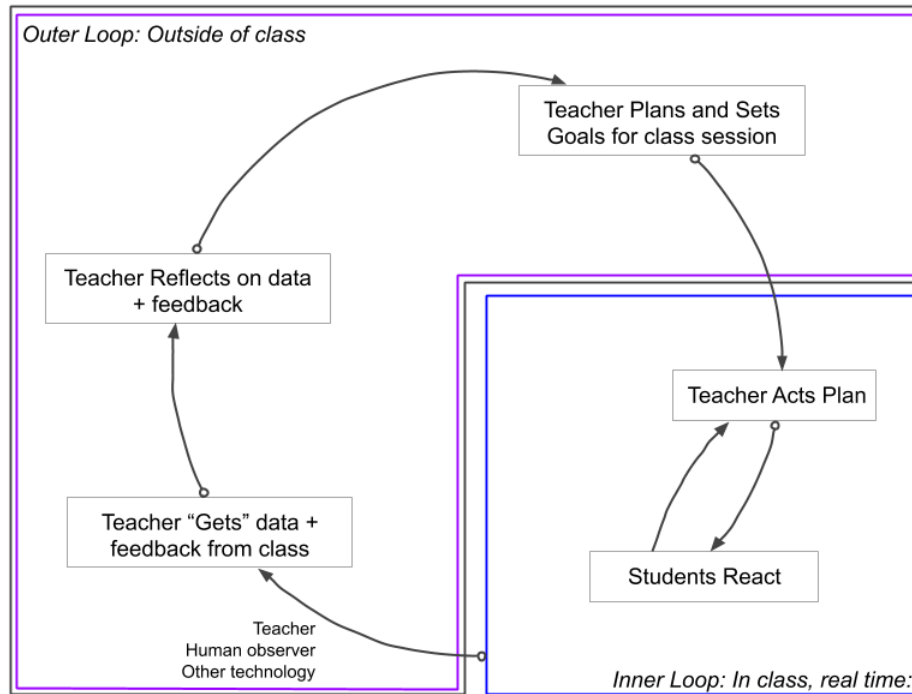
Outer Loop: Outside of class

Teacher Plans and Sets Goals for class session

Teacher Reflects on data + feedback

Teacher Acts Plan

Students React

Teacher "Gets" data + feedback from class

Teacher
Human observer
Other technology

Inner Loop: In class, real time: